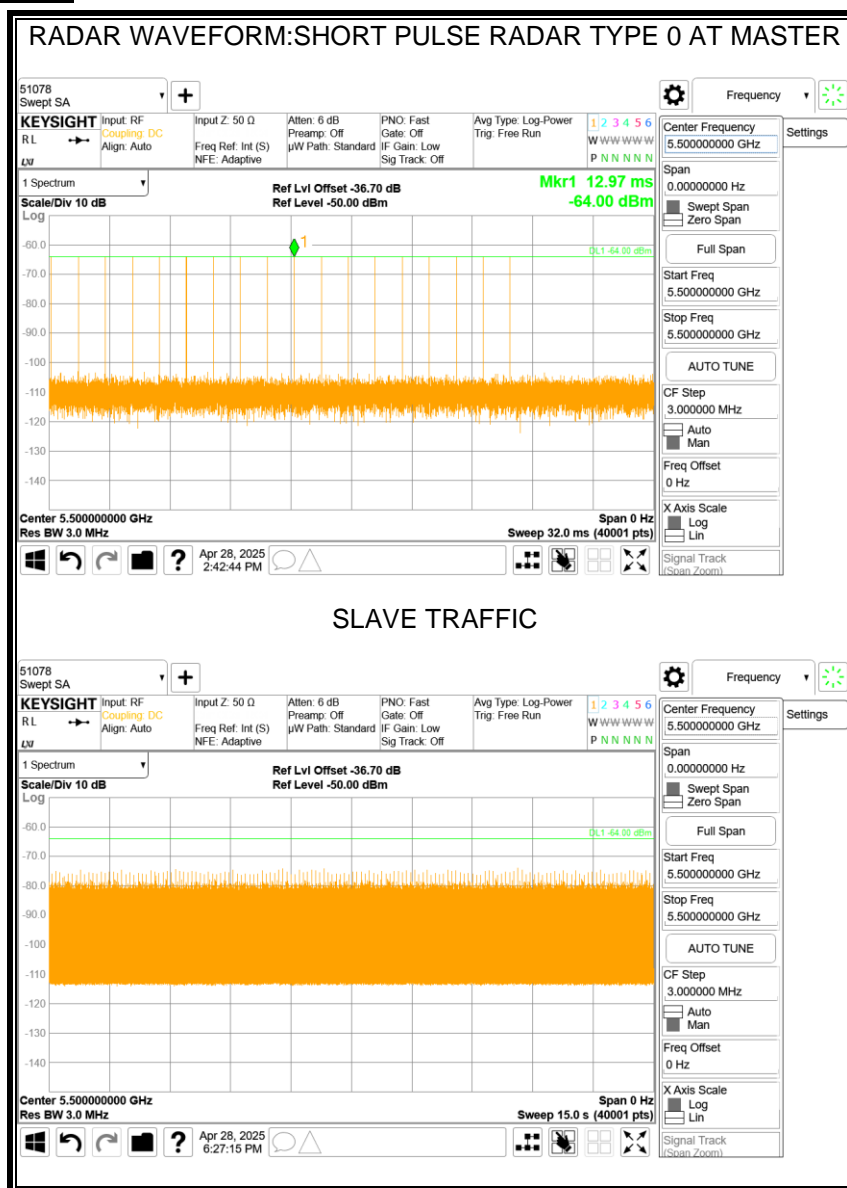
RADAR WAVEFORM:SHORT PULSE RADAR TYPE 0 AT MASTER

51078
Swept SA

KEYSIGHT Input: RF
Coupling: DC
Align: Auto

RL

LXI

Input Z: 50 Ω

Freq Ref: Int (S)
NFE: Adaptive

Atten: 6 dB
Preamp: Off
µW Path: Standard

PNO: Fast
Gate: Off
IF Gain: Low
Sig Track: Off

Avg Type: Log-Power
Trig: Free Run

1 2 3 4 5 6
W W W W W W
P N N N N N

Frequency

Settings

1 Spectrum

Scale/Div 10 dB
Log

Ref Lvl Offset -36.70 dB
Ref Level -50.00 dBm

Mkr1 12.97 ms
-64.00 dBm

-60.0
-70.0
-80.0
-90.0
-100
-110
-120
-130
-140

DL1 -64.00 dBm

1

Center 5.500000000 GHz
Res BW 3.0 MHz

Span 0 Hz
Sweep 32.0 ms (40001 pts)

Apr 28, 2025
2:42:44 PM

Center Frequency
5.500000000 GHz

Span
0.00000000 Hz

Swept Span
Zero Span

Full Span

Start Freq
5.500000000 GHz

Stop Freq
5.500000000 GHz

AUTO TUNE

CF Step
3.000000 MHz

Auto
Man

Freq Offset
0 Hz

X Axis Scale
Log
Lin

Signal Track
(Span Zoom)

SLAVE TRAFFIC

51078
Swept SA

KEYSIGHT Input: RF
Coupling: DC
Align: Auto

RL

LXI

Input Z: 50 Ω

Freq Ref: Int (S)
NFE: Adaptive

Atten: 6 dB
Preamp: Off
µW Path: Standard

PNO: Fast
Gate: Off
IF Gain: Low
Sig Track: Off

Avg Type: Log-Power
Trig: Free Run

1 2 3 4 5 6
W W W W W W
P N N N N N

Frequency

Settings

1 Spectrum

Scale/Div 10 dB
Log

Ref Lvl Offset -36.70 dB
Ref Level -50.00 dBm

-60.0
-70.0
-80.0
-90.0
-100
-110
-120
-130
-140

DL1 -64.00 dBm

Center 5.500000000 GHz
Res BW 3.0 MHz

Span 0 Hz
Sweep 15.0 s (40001 pts)

Apr 28, 2025
6:27:15 PM

Center Frequency
5.500000000 GHz

Span
0.00000000 Hz

Swept Span
Zero Span

Full Span

Start Freq
5.500000000 GHz

Stop Freq
5.500000000 GHz

AUTO TUNE

CF Step
3.000000 MHz

Auto
Man

Freq Offset
0 Hz

X Axis Scale
Log
Lin

Signal Track
(Span Zoom)